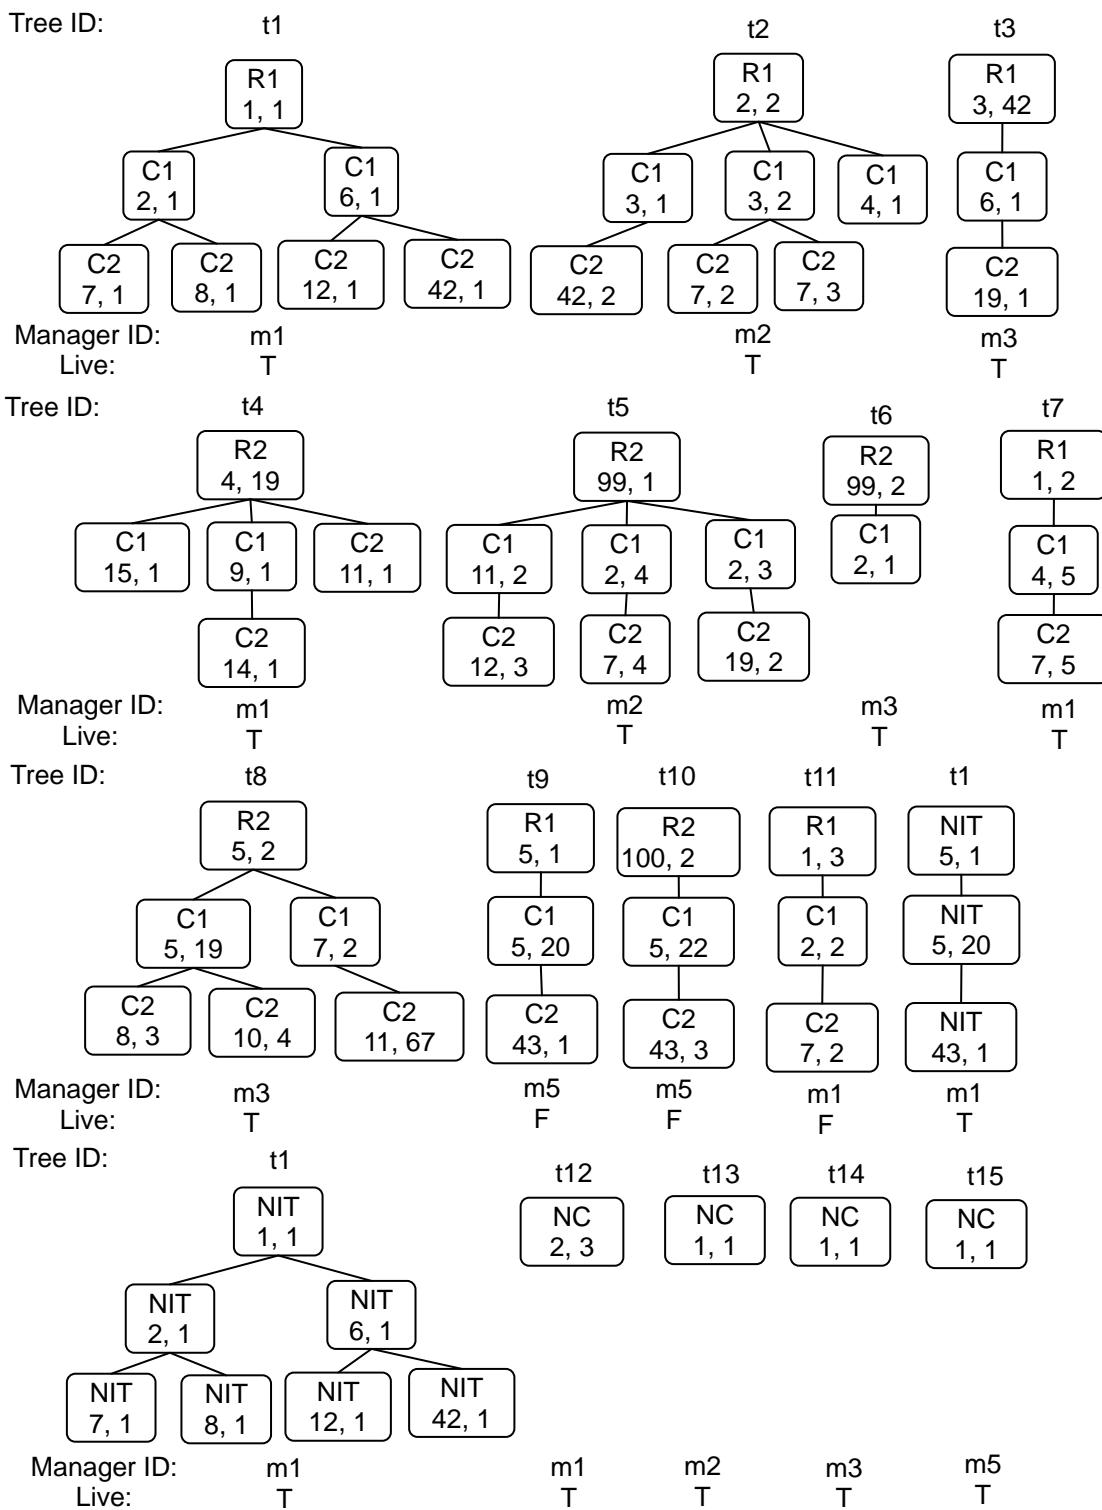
Tree ID: t1 t2 t3

R1
1, 1

C1
2, 1

C1
6, 1

C2
7, 1

C2
8, 1

C2
12, 1

C2
42, 1

R1
2, 2

C1
3, 1

C1
3, 2

C1
4, 1

C2
42, 2

C2
7, 2

C2
7, 3

R1
3, 42

C1
6, 1

C2
19, 1

Manager ID: m1 m2 m3
Live: T T T

Tree ID: t4 t5 t6 t7

R2
4, 19

C1
15, 1

C1
9, 1

C2
11, 1

C2
14, 1

R2
99, 1

C1
11, 2

C1
2, 4

C1
2, 3

C2
12, 3

C2
7, 4

C2
19, 2

R2
99, 2

C1
2, 1

R1
1, 2

C1
4, 5

C2
7, 5

Manager ID: m1 m2 m3 m1
Live: T T T T

Tree ID: t8 t9 t10 t11 t1

R2
5, 2

C1
5, 19

C1
7, 2

C2
8, 3

C2
10, 4

C2
11, 67

R1
5, 1

C1
5, 20

C2
43, 1

R2
100, 2

C1
5, 22

C2
43, 3

R1
1, 3

C1
2, 2

C2
7, 2

NIT
5, 1

NIT
5, 20

NIT
43, 1

Manager ID: m3 m5 m5 m1 m1
Live: T F F F T

Tree ID: t1 t12 t13 t14 t15

NIT
1, 1

NIT
2, 1

NIT
6, 1

NIT
7, 1

NIT
8, 1

NIT
12, 1

NIT
42, 1

NC
2, 3

NC
1, 1

NC
1, 1

NC
1, 1

Manager ID: m1 m1 m2 m3 m5
Live: T T T T T